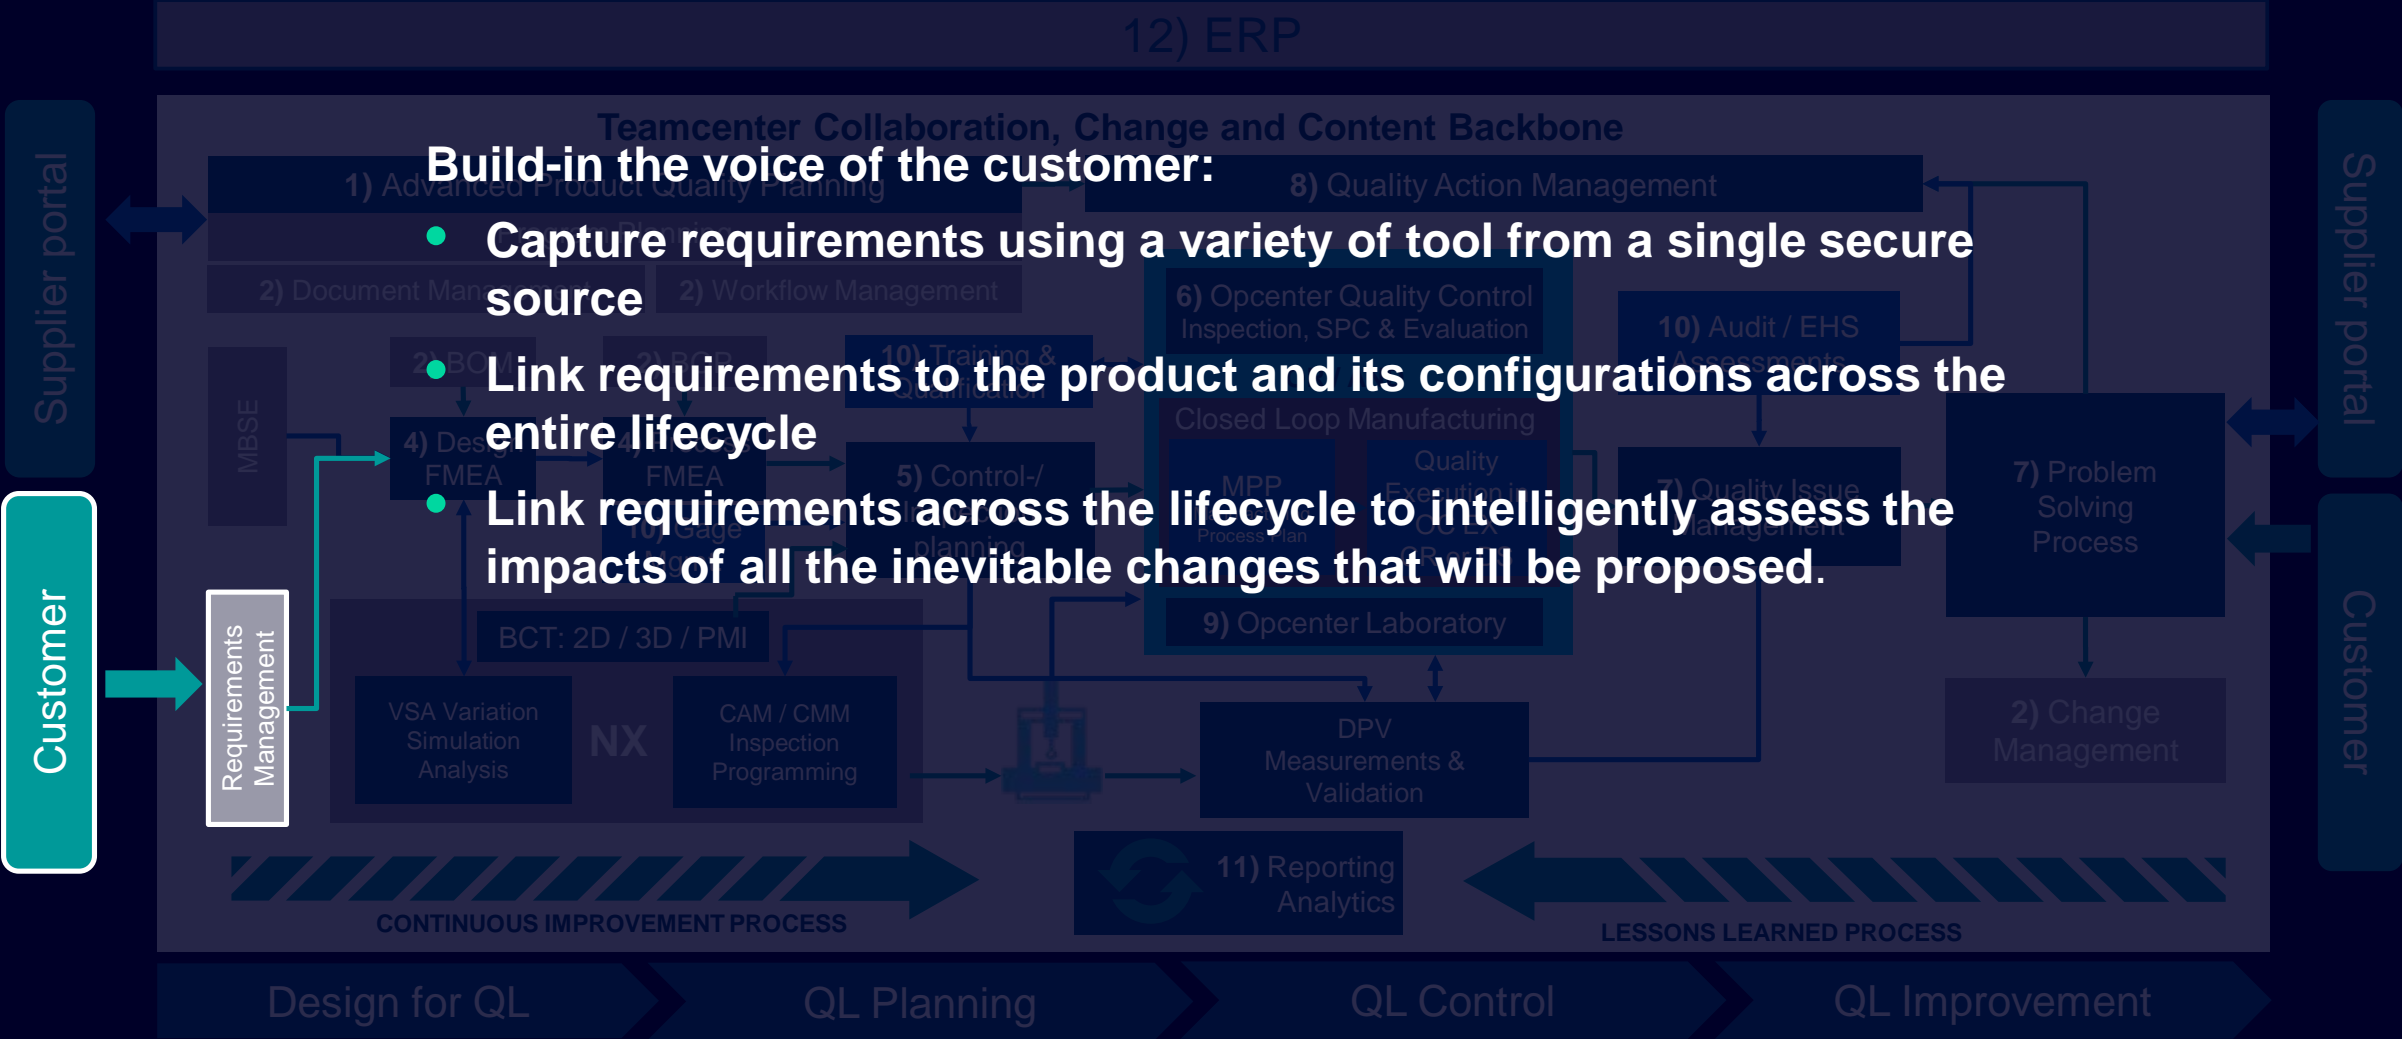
12) ERP

Supplier portal

Teamcenter Collaboration, Change and Content Backbone

Build-in the voice of the customer:

- Capture requirements using a variety of tool from a single secure source
- Link requirements to the product and its configurations across the entire lifecycle
- Link requirements across the lifecycle to intelligently assess the impacts of all the inevitable changes that will be proposed.

8) Quality Action Management

6) Opcenter Quality Control Inspection, SPC & Evaluation

10) Audit / EHS

Closed Loop Manufacturing

MPP

Process Plan

7) Problem Solving Process

MBSE

4) Design FMEA

5) Control-/

Customer

Requirements Management

BCT: 2D / 3D / PMI

9) Opcenter Laboratory

VSA Variation Simulation Analysis

NX

CAM / CMM Inspection Programming

DPV Measurements & Validation

2) Change Management

Customer

11) Reporting Analytics

CONTINUOUS IMPROVEMENT PROCESS

LESSONS LEARNED PROCESS

Design for QL

QL Planning

QL Control

QL Improvement